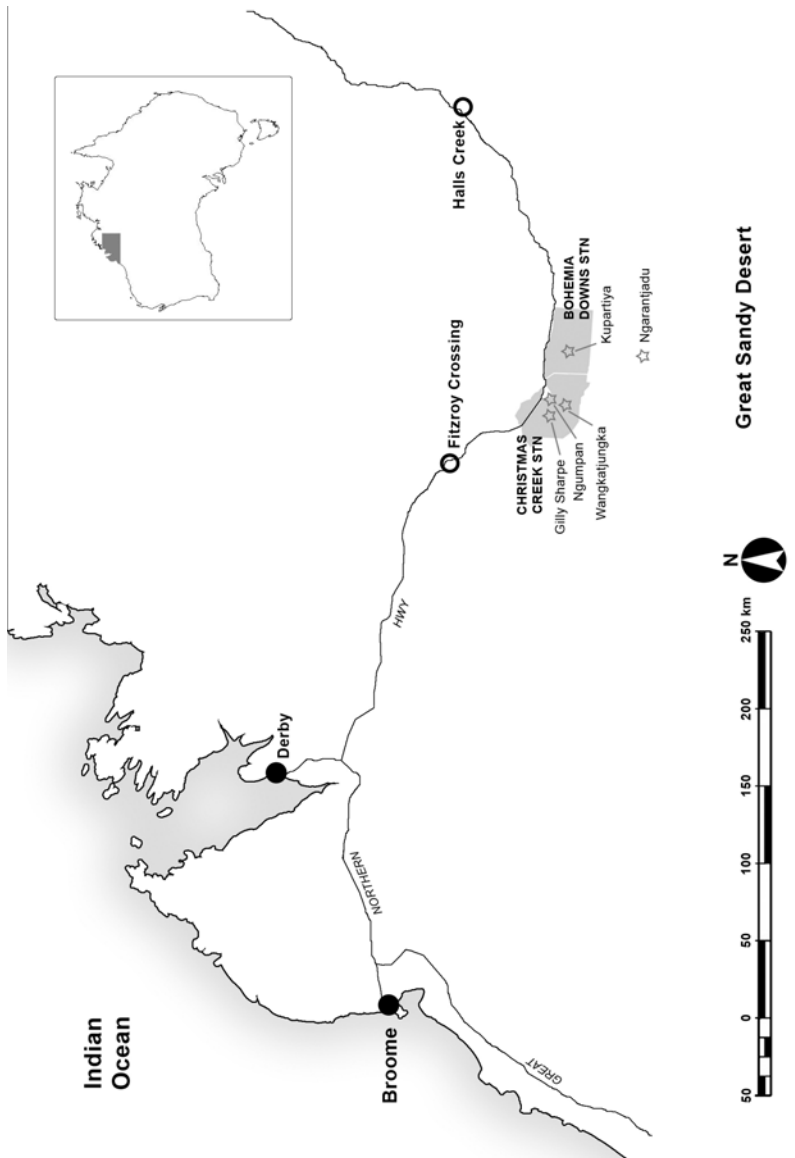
Indian Ocean

Broome

Derby

GREAT

NORTHERN

HWY

Fitzroy Crossing

Halls Creek

CHRISTMAS CREEK STN

Gilly Sharpe

Ngumpan

Wangkatjungka

BOHEMIA DOWNS STN

Kupartiya

Ngarantjadu

Great Sandy Desert

50 0 50 100 150 200 250 km

N